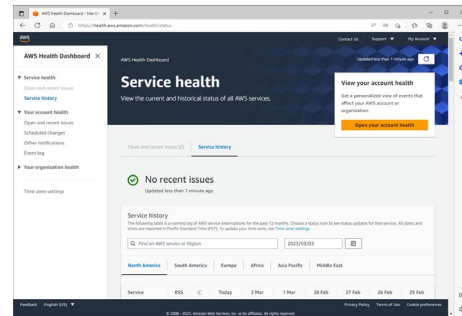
AWS Health Dashboard - Mar 0 ×

https://health.aws.amazon.com/health/status

Contact Us Support ▼ My Account ▼

AWS Health Dashboard ×

▼ Service health
Open and recent issues
Service history

▼ Your account health
Open and recent issues
Scheduled changes
Other notifications
Event log

▶ Your organization health

Time zone settings

AWS Health Dashboard

Service health

View the current and historical status of all AWS services.

Updated less than 1 minute ago

View your account health

Get a personalized view of events that affect your AWS account or organization.

Open your account health

Open and recent issues (0) Service history

No recent issues
Updated less than 1 minute ago

Service history

The following table is a running log of AWS service interruptions for the past 12 months. Choose a status icon to see status updates for that service. All dates and times are reported in Pacific Standard Time (PST). To update your time zone, see Time zone settings.

Find an AWS service or Region

2023/03/03

North America South America Europe Africa Asia Pacific Middle East

| Service | RSS | | Today | 2 Mar | 1 Mar | 28 Feb | 27 Feb | 26 Feb | 25 Feb |
|---|---|---|---|---|---|---|---|---|---|

Feedback English (US) ▼

© 2008 - 2023, Amazon Web Services, Inc. or its affiliates. All rights reserved.

Privacy Policy Terms of Use Cookie preferences